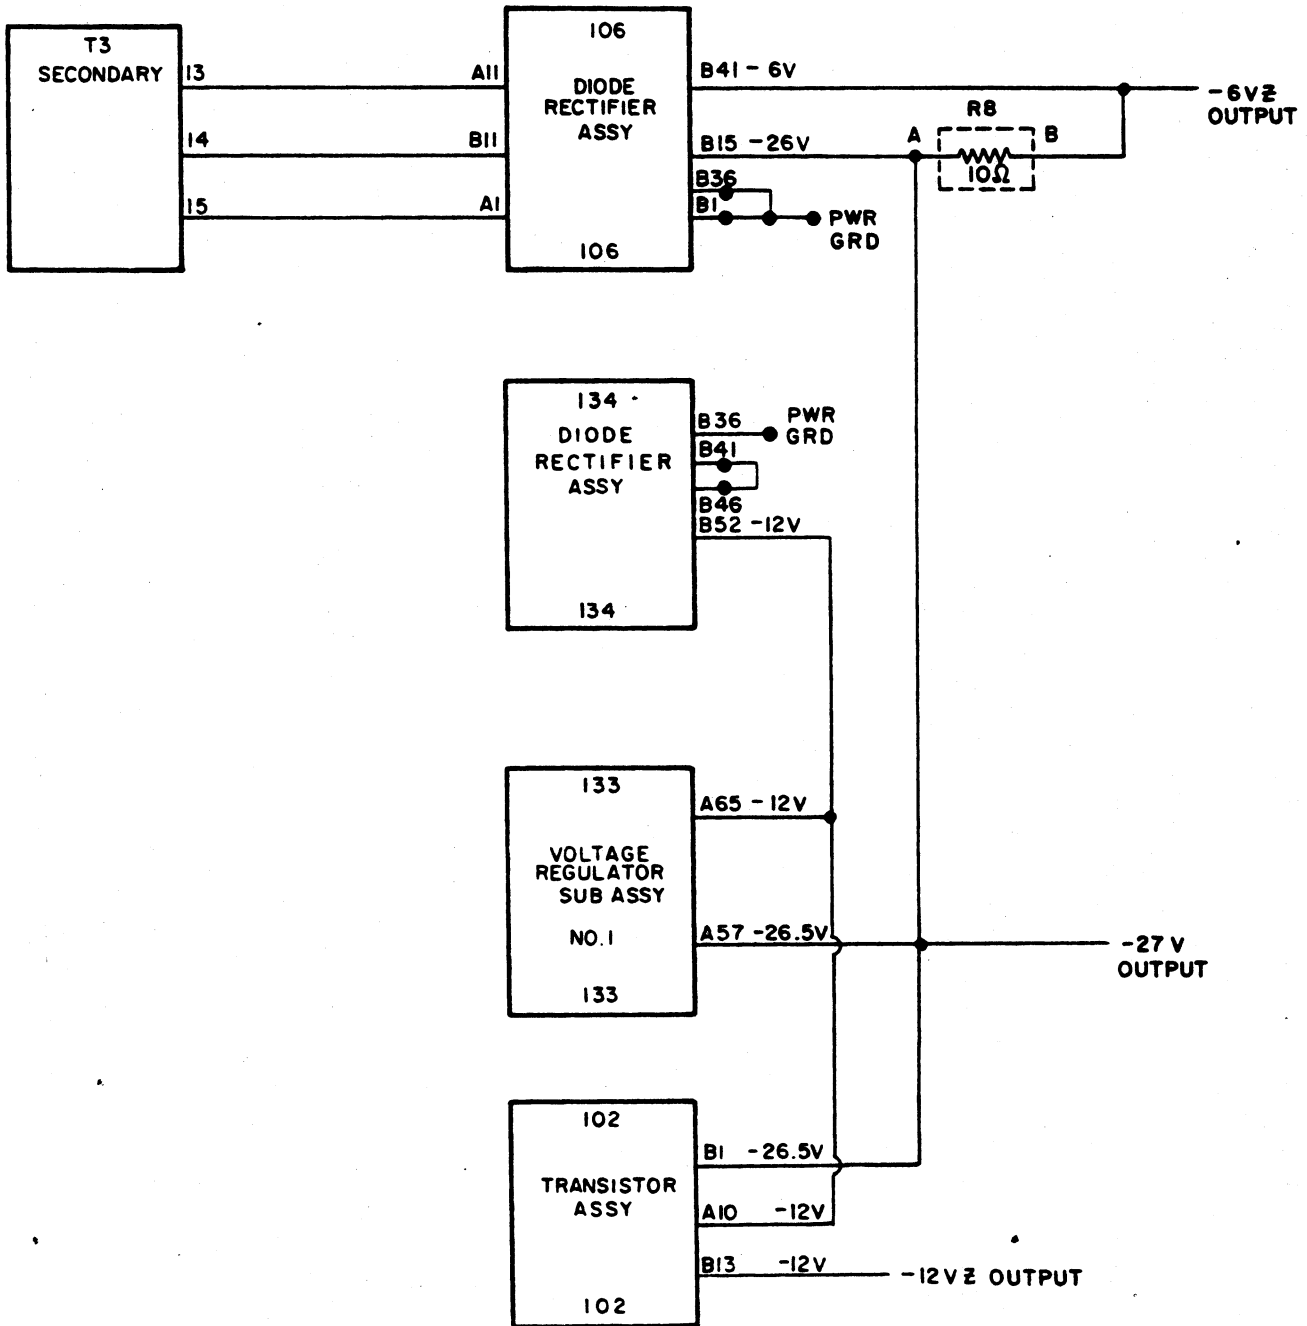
T3
SECONDARY
13
14
15

A11
B11
A1

106
DIODE RECTIFIER ASSY
106

B41 – 6V
B15 –26V
B36
B1
PWR GRD

–6V Z OUTPUT

R8
A
B
10Ω

134
DIODE RECTIFIER ASSY
134

B36
PWR GRD
B41
B46
B52 –12V

133
VOLTAGE REGULATOR SUB ASSY
NO.1
133

A65 – 12V
A57 –26.5V

–27 V OUTPUT

102
TRANSISTOR ASSY
102

B1 –26.5V
A10 –12V
B13 –12V

–12V Z OUTPUT